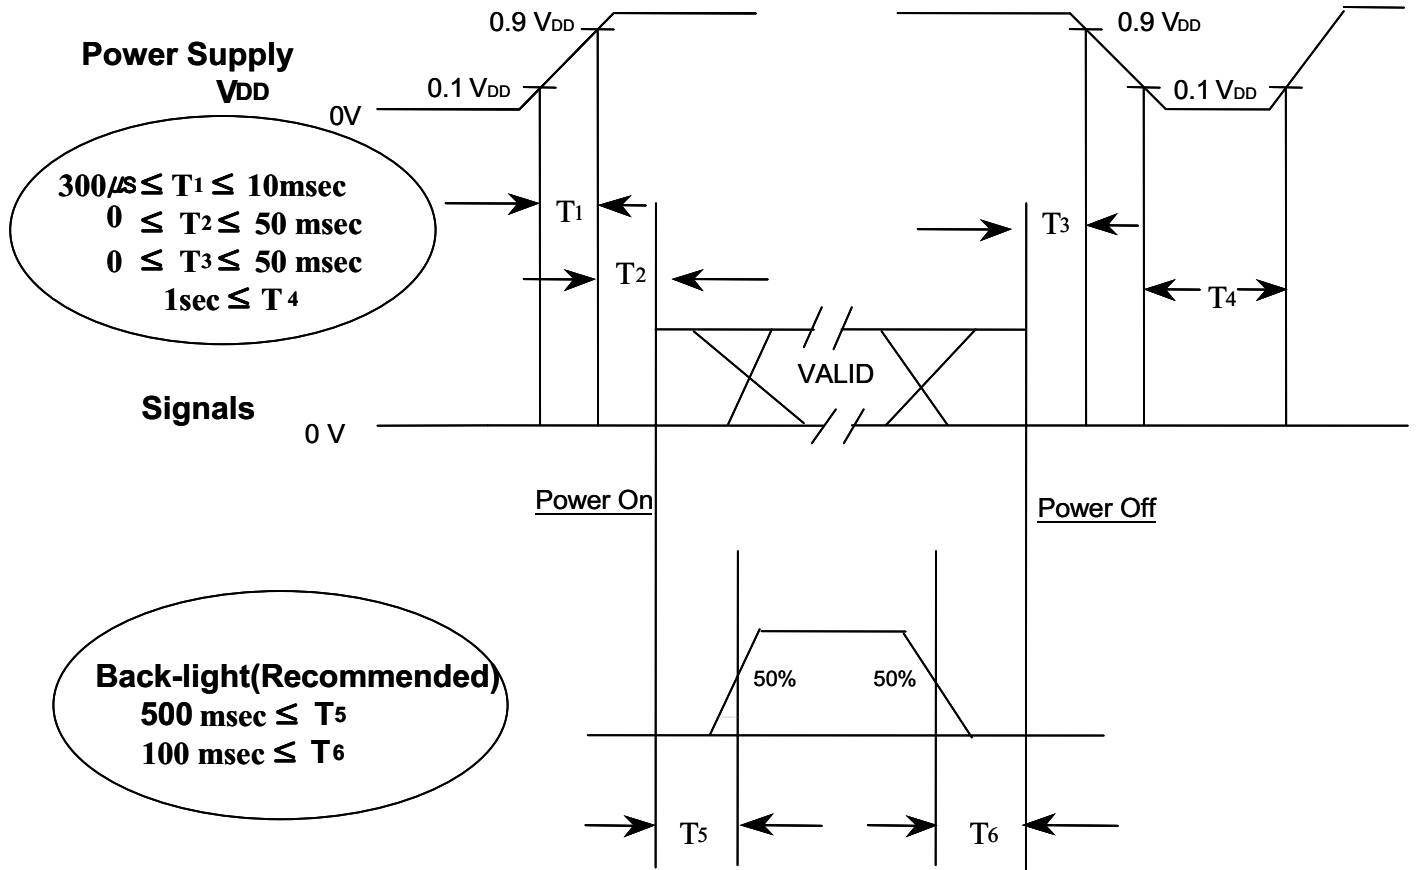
Power Supply
VDD

0.9 $V_{DD}$
0.1 $V_{DD}$
0V

0.9 $V_{DD}$
0.1 $V_{DD}$

$300\mu s \leq T_1 \leq 10$msec
$0 \leq T_2 \leq 50$ msec
$0 \leq T_3 \leq 50$ msec
$1$sec $\leq T_4$

$T_1$
$T_2$
$T_3$
$T_4$

VALID

Signals
0 V

Power On
Power Off

Back-light(Recommended)
500 msec $\leq T_5$
100 msec $\leq T_6$

50%
50%

$T_5$
$T_6$